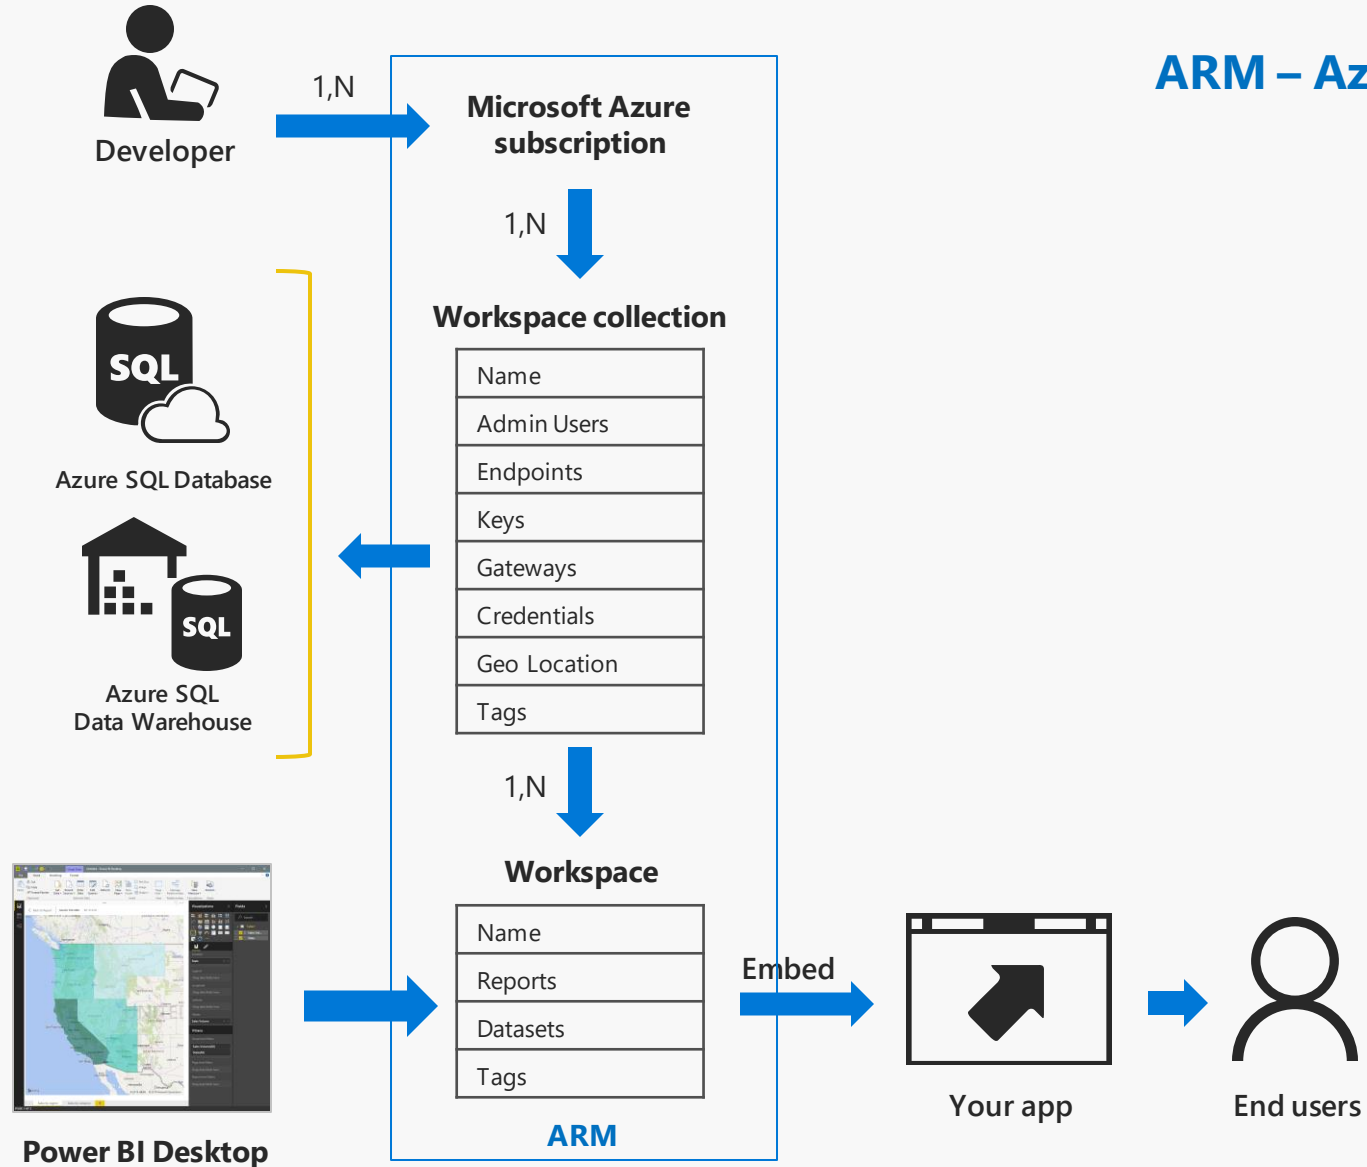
ARM – Az

Developer

1,N

Microsoft Azure subscription

1,N

Workspace collection

| Name |
|---|
| Admin Users |
| Endpoints |
| Keys |
| Gateways |
| Credentials |
| Geo Location |
| Tags |

SQL

Azure SQL Database

SQL

Azure SQL Data Warehouse

1,N

Workspace

| Name |
|---|
| Reports |
| Datasets |
| Tags |

ARM

Embed

Your app

End users

Power BI Desktop